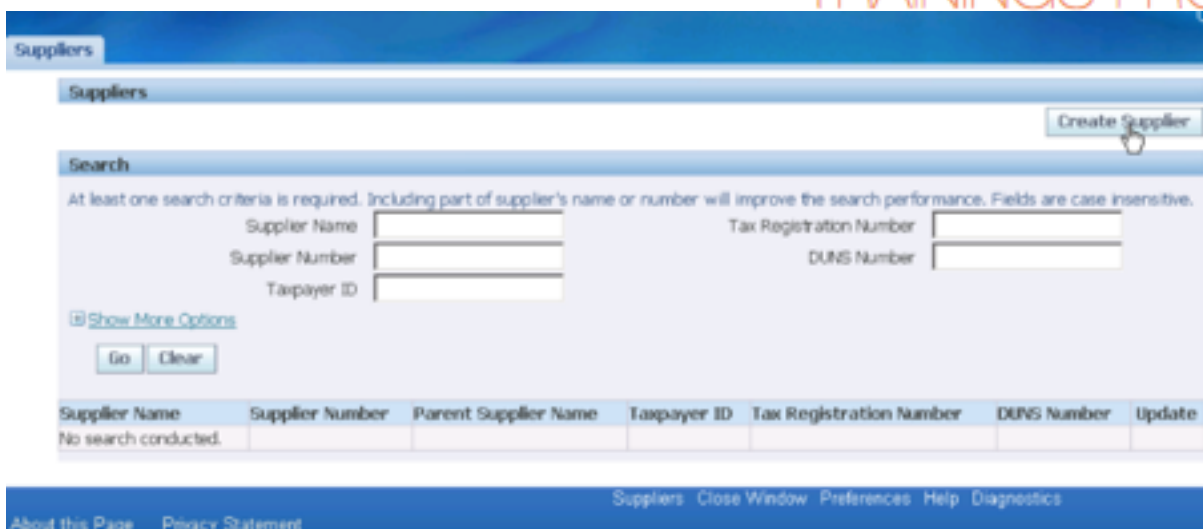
Suppliers

Suppliers

Create Supplier

Search

At least one search criteria is required. Including part of supplier's name or number will improve the search performance. Fields are case insensitive.

Supplier Name

Tax Registration Number

Supplier Number

DUNS Number

Taxpayer ID

Show More Options

Go Clear

| Supplier Name | Supplier Number | Parent Supplier Name | Taxpayer ID | Tax Registration Number | DUNS Number | Update |
|---|---|---|---|---|---|---|
| No search conducted. | | | | | | |

Suppliers Close Window Preferences Help Diagnostics

About this Page Privacy Statement